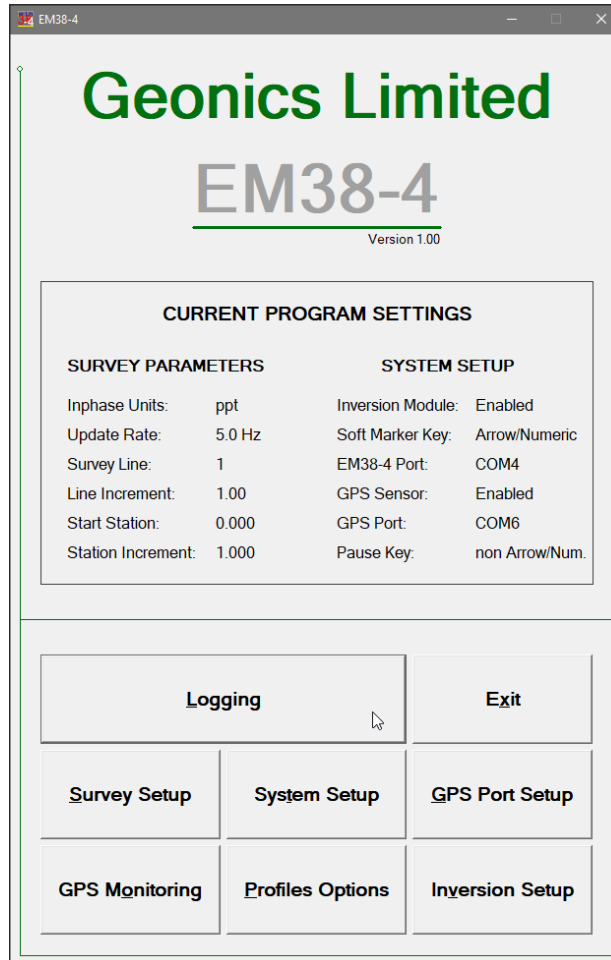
EM38-4

Geonics Limited

EM38-4

Version 1.00

CURRENT PROGRAM SETTINGS

SURVEY PARAMETERS

| | |
|---|---|
| Inphase Units: | ppt |
| Update Rate: | 5.0 Hz |
| Survey Line: | 1 |
| Line Increment: | 1.00 |
| Start Station: | 0.000 |
| Station Increment: | 1.000 |

SYSTEM SETUP

| | |
|---|---|
| Inversion Module: | Enabled |
| Soft Marker Key: | Arrow/Numeric |
| EM38-4 Port: | COM4 |
| GPS Sensor: | Enabled |
| GPS Port: | COM6 |
| Pause Key: | non Arrow/Num. |

Logging

Exit

Survey Setup

System Setup

GPS Port Setup

GPS Monitoring

Profiles Options

Inversion Setup